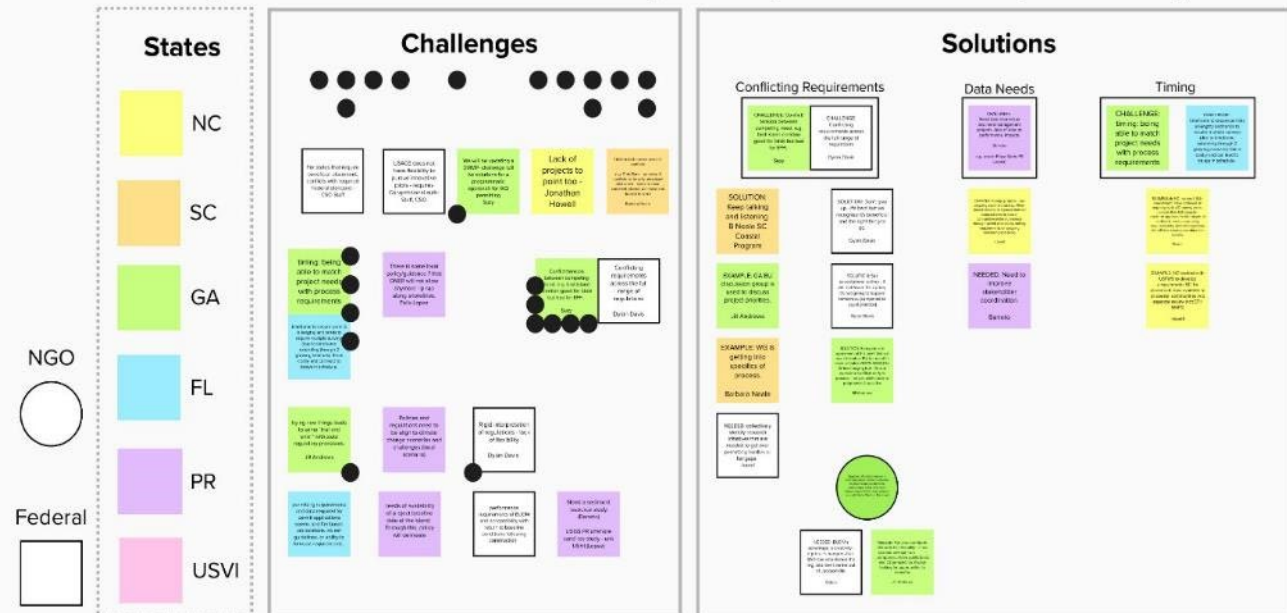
States

NC

SC

GA

FL

PR

USVI

NGO

Federal

Challenges

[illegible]

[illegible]

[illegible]

Lack of projects to point too - Jonathan Howell

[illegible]

timing: being able to match project needs with process requirements

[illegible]

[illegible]

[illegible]

Conflicting requirements across the full range of regulations

Dylan Davis

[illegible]

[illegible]

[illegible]

Rigid interpretation of regulations - lack of flexibility

Dylan Davis

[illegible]

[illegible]

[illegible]

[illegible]

Solutions

Conflicting Requirements

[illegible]

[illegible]

Data Needs

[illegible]

Timing

CHALLENGE: timing: being able to match project needs with process requirements

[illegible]

SOLUTION: Need talking and listening B Nesle SC Coastal Program

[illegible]

EXAMPLE: GA/BU discussion group is a way to discuss project priorities.

Jill Andrews

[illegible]

EXAMPLE: WG is getting into specifics of process.

Barbara Neale

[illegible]

NEEDED: Need to improve stakeholder coordination

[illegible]

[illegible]

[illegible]

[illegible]

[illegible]

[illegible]

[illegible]

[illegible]